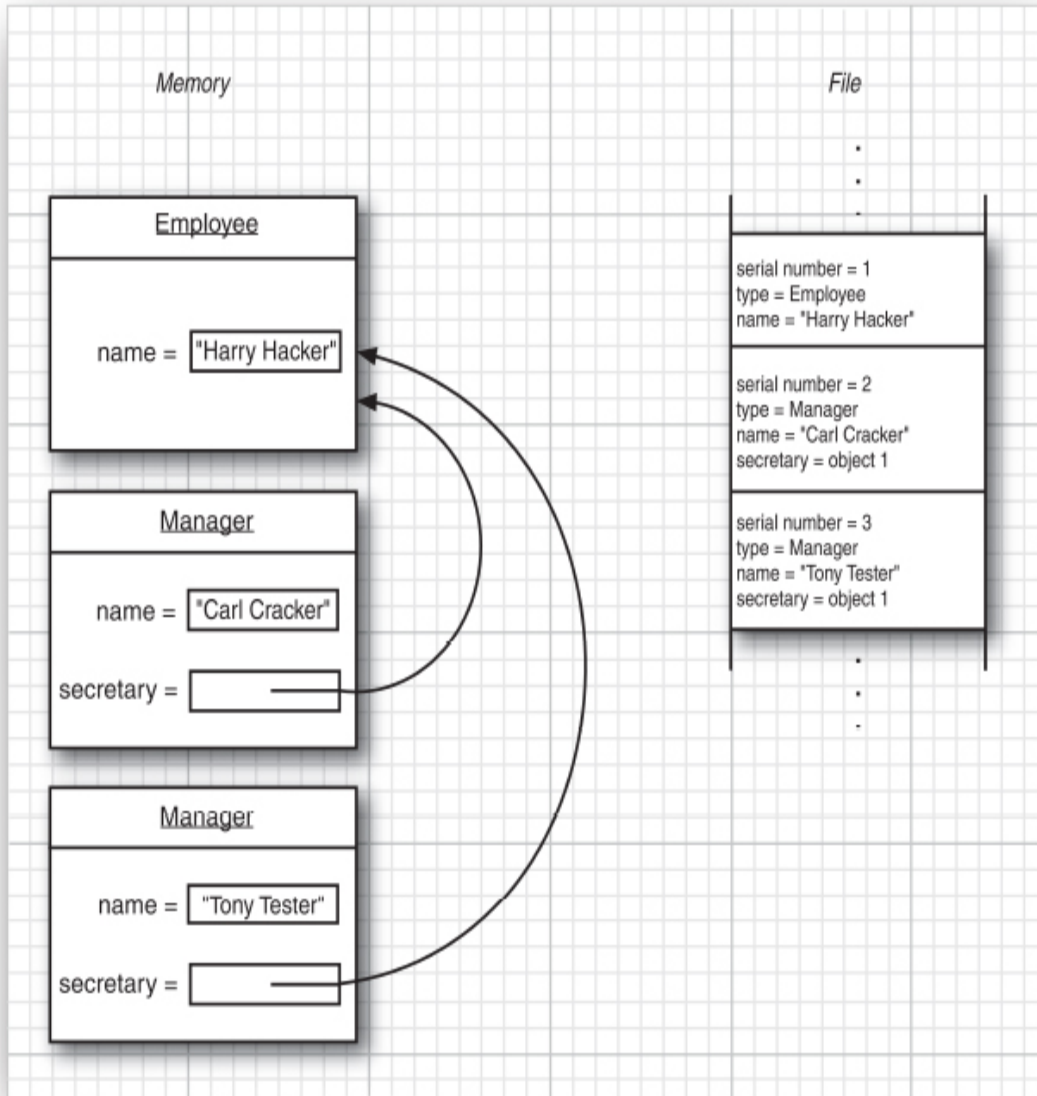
Memory

Employee

name = "Harry Hacker"

Manager

name = "Carl Cracker"

secretary =

Manager

name = "Tony Tester"

secretary =

File

serial number = 1
type = Employee
name = "Harry Hacker"

serial number = 2
type = Manager
name = "Carl Cracker"
secretary = object 1

serial number = 3
type = Manager
name = "Tony Tester"
secretary = object 1